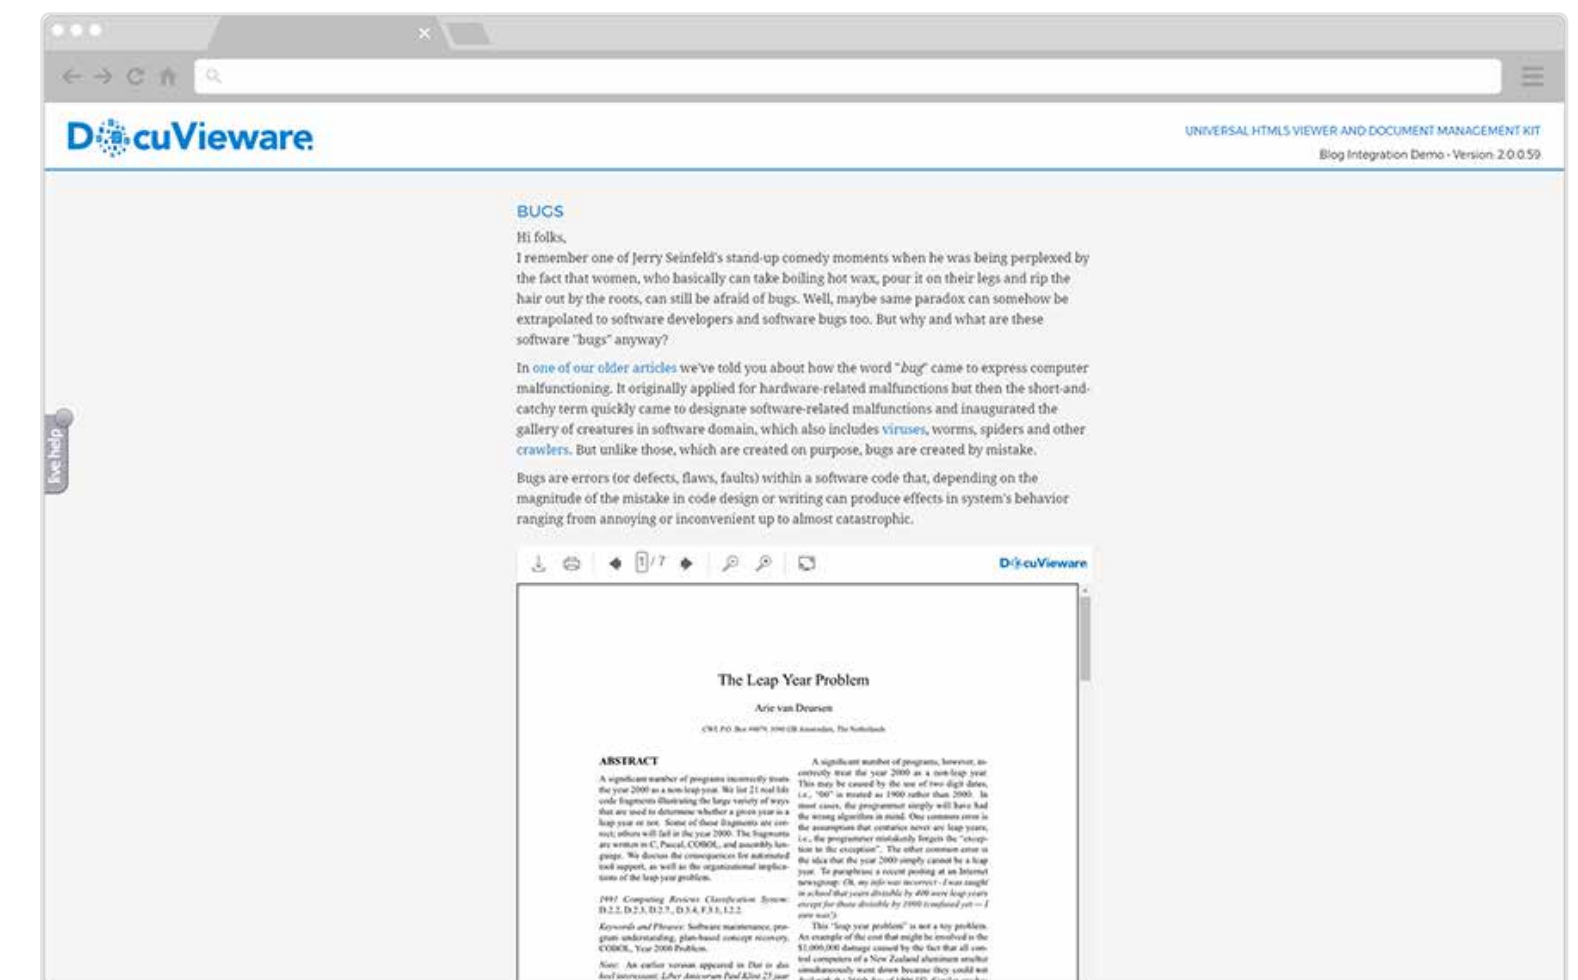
DocuVieware

UNIVERSAL HTML5 VIEWER AND DOCUMENT MANAGEMENT KIT
Blog Integration Demo - Version: 2.0.0.59

BUGS

Hi folks,
I remember one of Jerry Seinfeld's stand-up comedy moments when he was being perplexed by the fact that women, who basically can take boiling hot wax, pour it on their legs and rip the hair out by the roots, can still be afraid of bugs. Well, maybe same paradox can somehow be extrapolated to software developers and software bugs too. But why and what are these software "bugs" anyway?

In one of our older articles we've told you about how the word "bug" came to express computer malfunctioning. It originally applied for hardware-related malfunctions but then the short-and-catchy term quickly came to designate software-related malfunctions and inaugurated the gallery of creatures in software domain, which also includes viruses, worms, spiders and other crawlers. But unlike those, which are created on purpose, bugs are created by mistake.

Bugs are errors (or defects, flaws, faults) within a software code that, depending on the magnitude of the mistake in code design or writing can produce effects in system's behavior ranging from annoying or inconvenient up to almost catastrophic.

live help

1 / 7

DocuVieware

The Leap Year Problem

Arie van Deursen

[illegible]

ABSTRACT

A significant number of programs incorrectly treats the year 2000 as a non-leap year. We list 21 real life code fragments illustrating the large variety of ways that are used to determine whether a given year is a leap year or not. Some of these fragments are correct; others will fail in the year 2000. The fragments are written in C, Pascal, COBOL, and assembly language. We discuss the consequences for automated tool support, as well as the organizational implications of the leap year problem.

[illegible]

A significant number of programs, however, incorrectly treat the year 2000 as a non-leap year. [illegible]